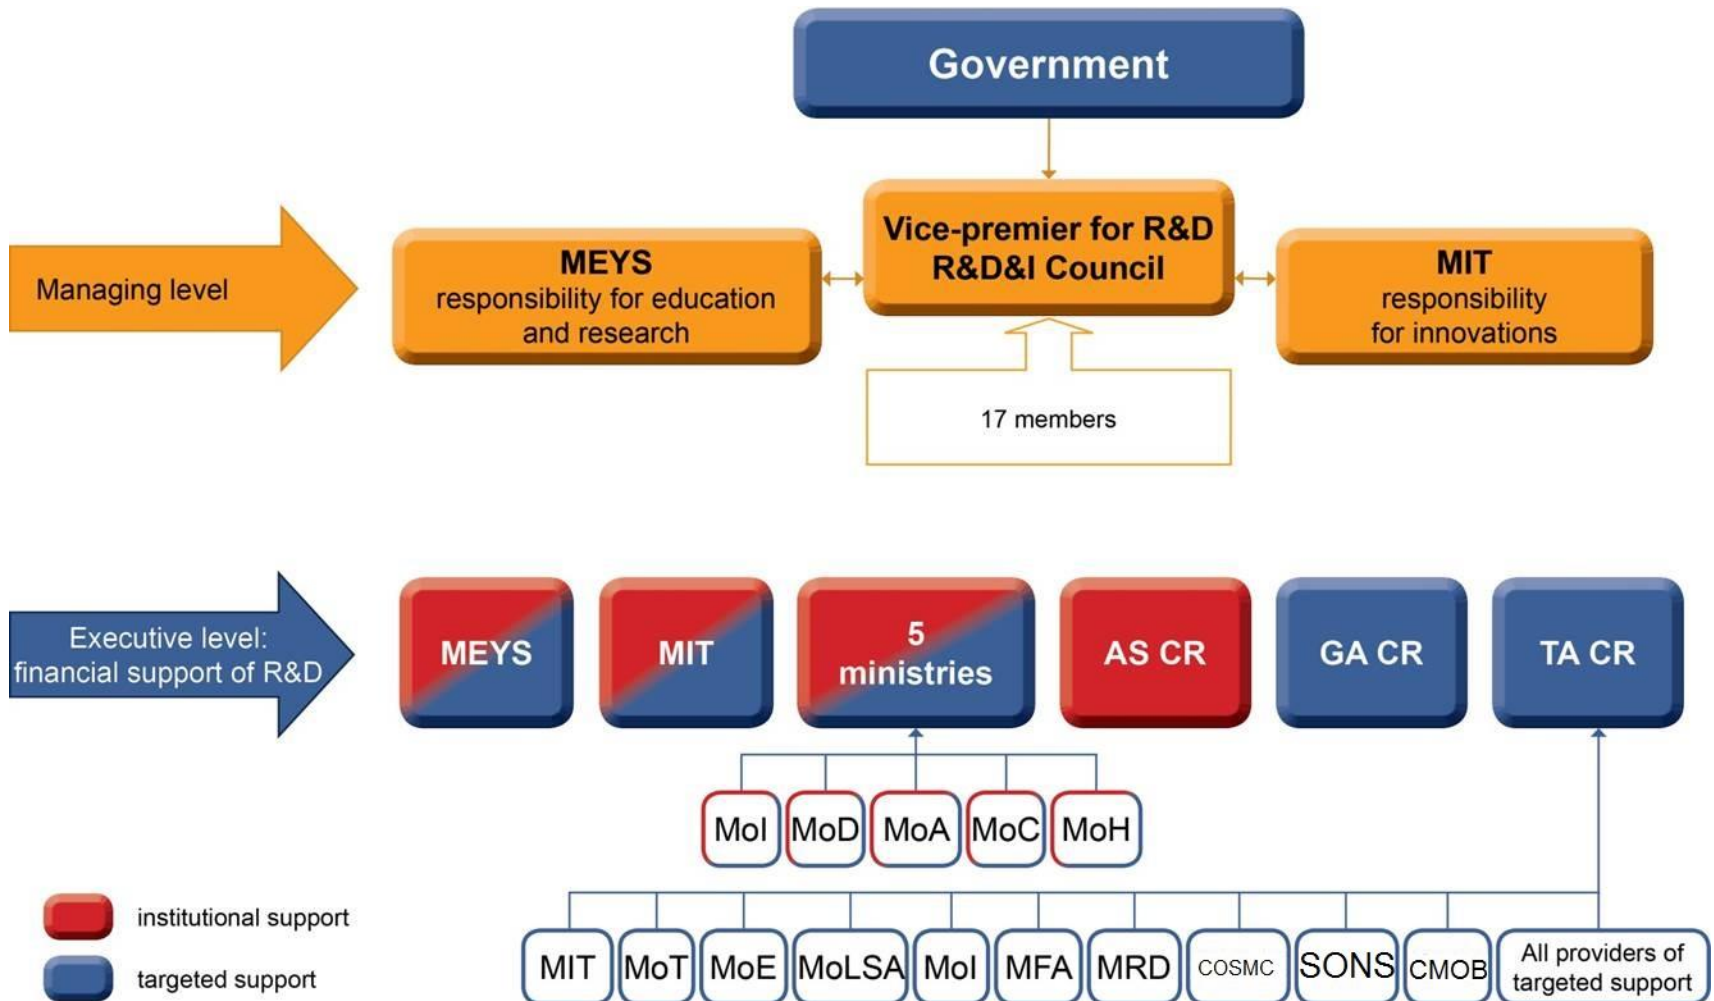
Government

Managing level

MEYS
responsibility for education and research

Vice-premier for R&D
R&D&I Council

MIT
responsibility for innovations

17 members

Executive level: financial support of R&D

MEYS

MIT

5 ministries

AS CR

GA CR

TA CR

MoI MoD MoA MoC MoH

institutional support

targeted support

MIT MoT MoE MoLSA MoI MFA MRD COSMC SONS CMOB All providers of targeted support